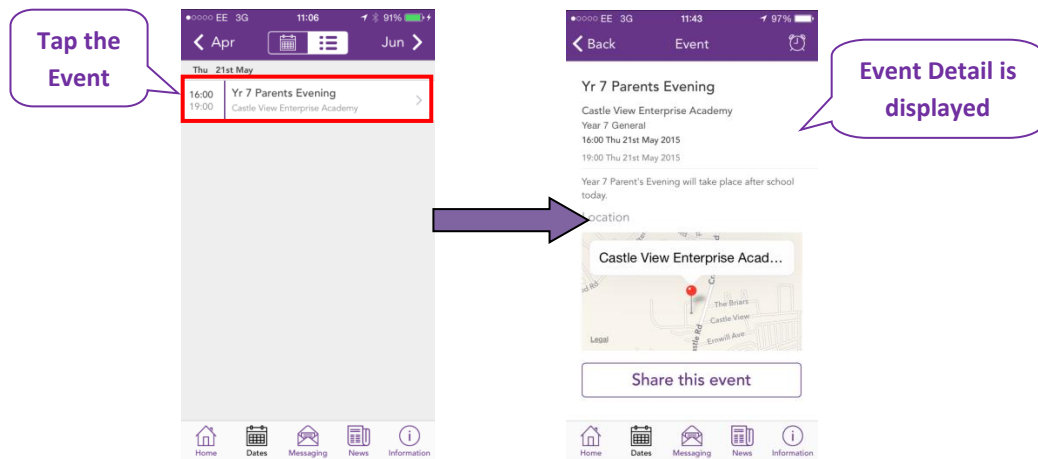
Tap the Event

●○○○○ EE 3G 11:06 91%

Apr Jun

Thu 21st May

16:00 19:00 Yr 7 Parents Evening Castle View Enterprise Academy

Home Dates Messaging News Information

●○○○○ EE 3G 11:43 97%

Back Event

Event Detail is displayed

Yr 7 Parents Evening

Castle View Enterprise Academy
Year 7 General
16:00 Thu 21st May 2015
19:00 Thu 21st May 2015

Year 7 Parent's Evening will take place after school today.

Location

Castle View Enterprise Acad...

The Briars
Castle View
Ernwill Ave
Legal

Share this event

Home Dates Messaging News Information